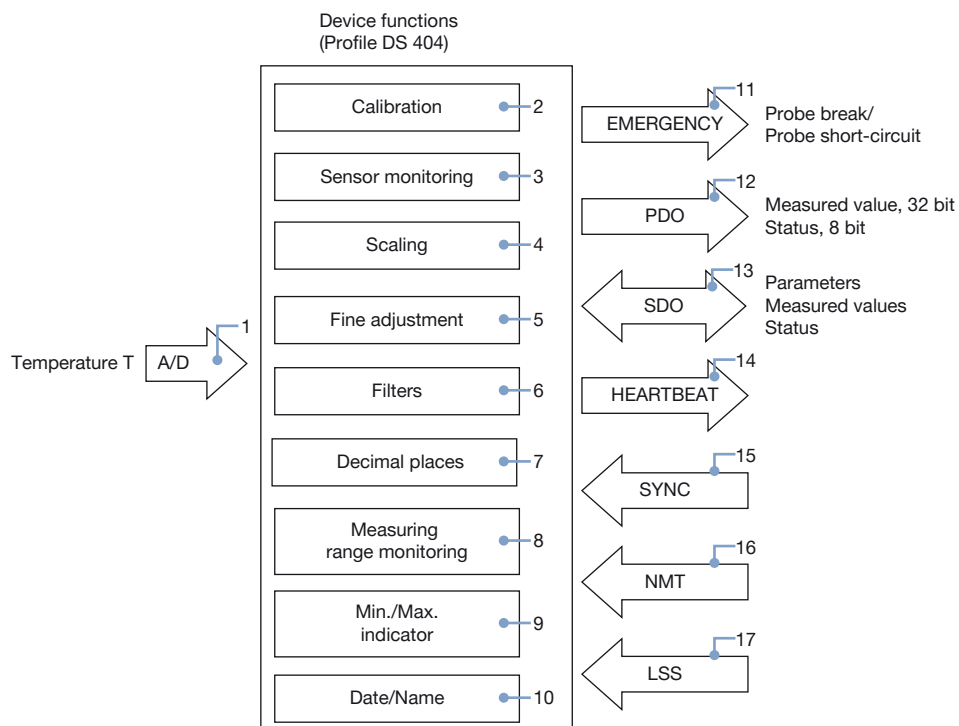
Device functions
(Profile DS 404)

Temperature T
A/D
1

Calibration
2
Sensor monitoring
3
Scaling
4
Fine adjustment
5
Filters
6
Decimal places
7
Measuring range monitoring
8
Min./Max. indicator
9
Date/Name
10

EMERGENCY
11
Probe break/
Probe short-circuit

PDO
12
Measured value, 32 bit
Status, 8 bit

SDO
13
Parameters
Measured values
Status

HEARTBEAT
14

SYNC
15

NMT
16

LSS
17